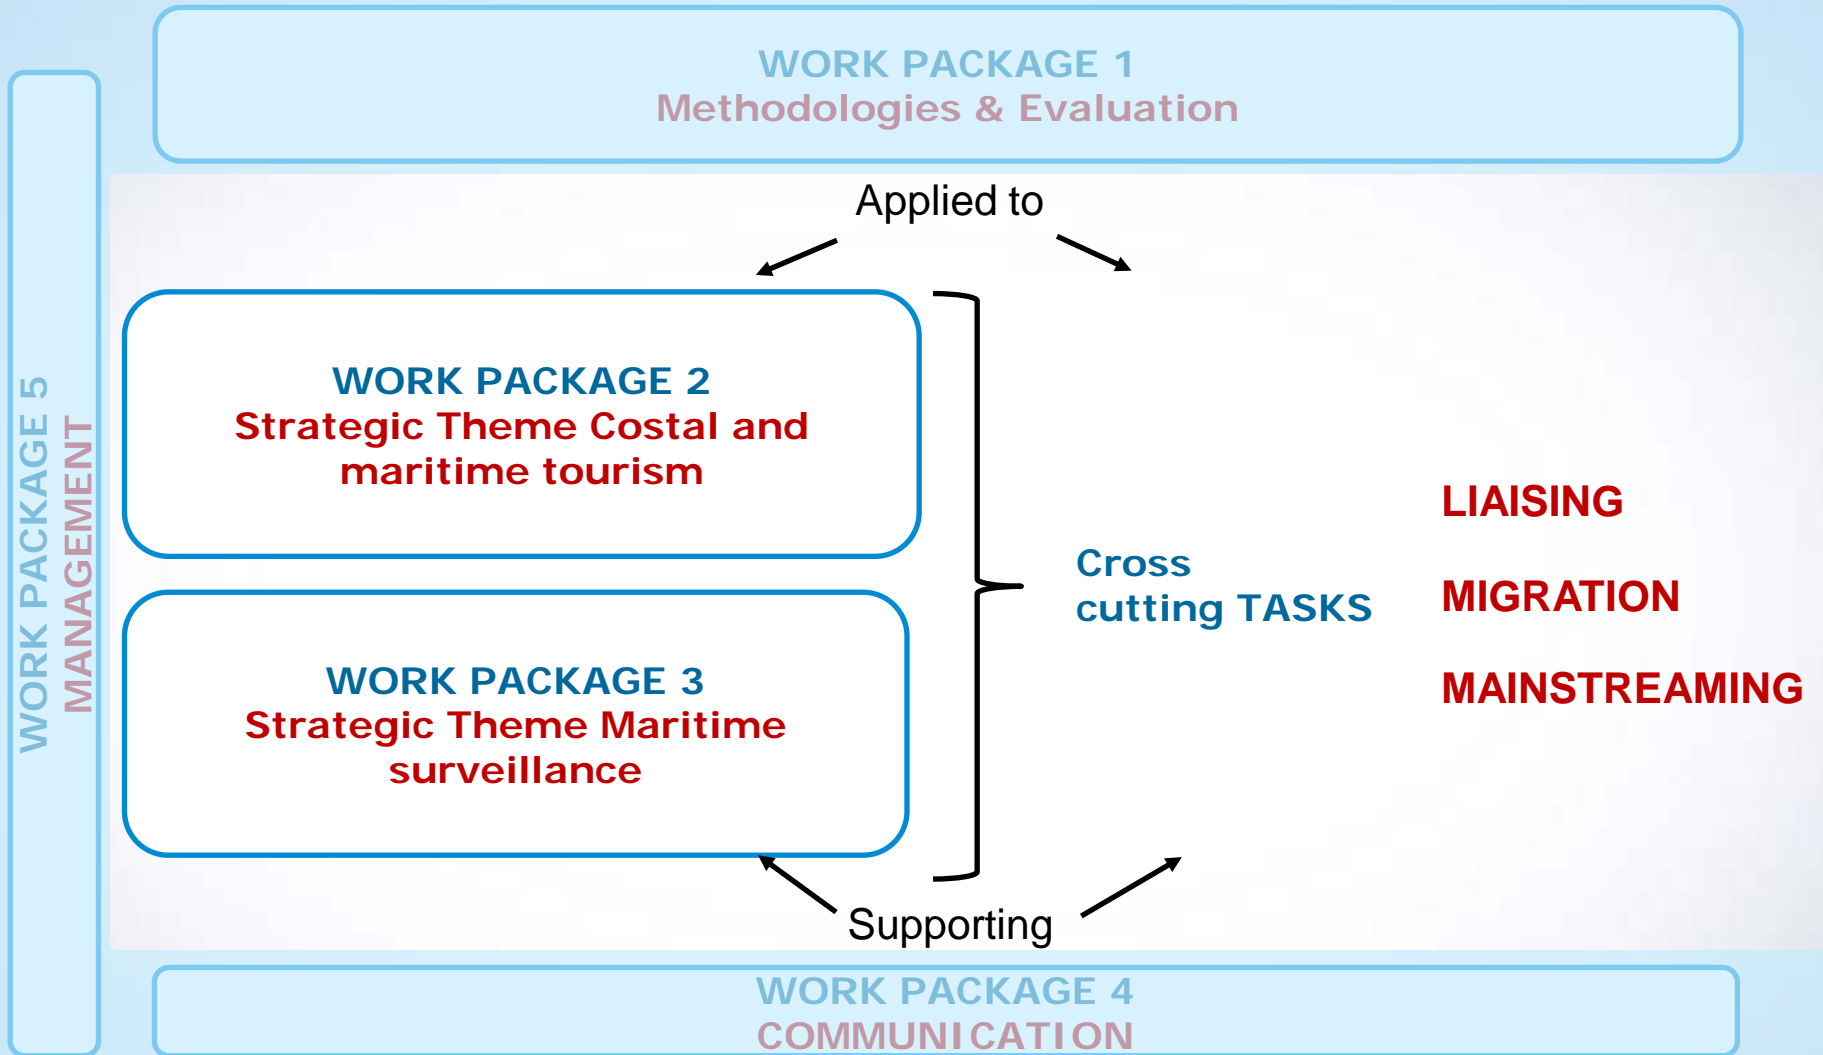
WORK PACKAGE 1
Methodologies & Evaluation

WORK PACKAGE 5
MANAGEMENT

Applied to

WORK PACKAGE 2
Strategic Theme Costal and maritime tourism

WORK PACKAGE 3
Strategic Theme Maritime surveillance

Cross cutting TASKS

LIAISING

MIGRATION

MAINSTREAMING

Supporting

WORK PACKAGE 4
COMMUNICATION